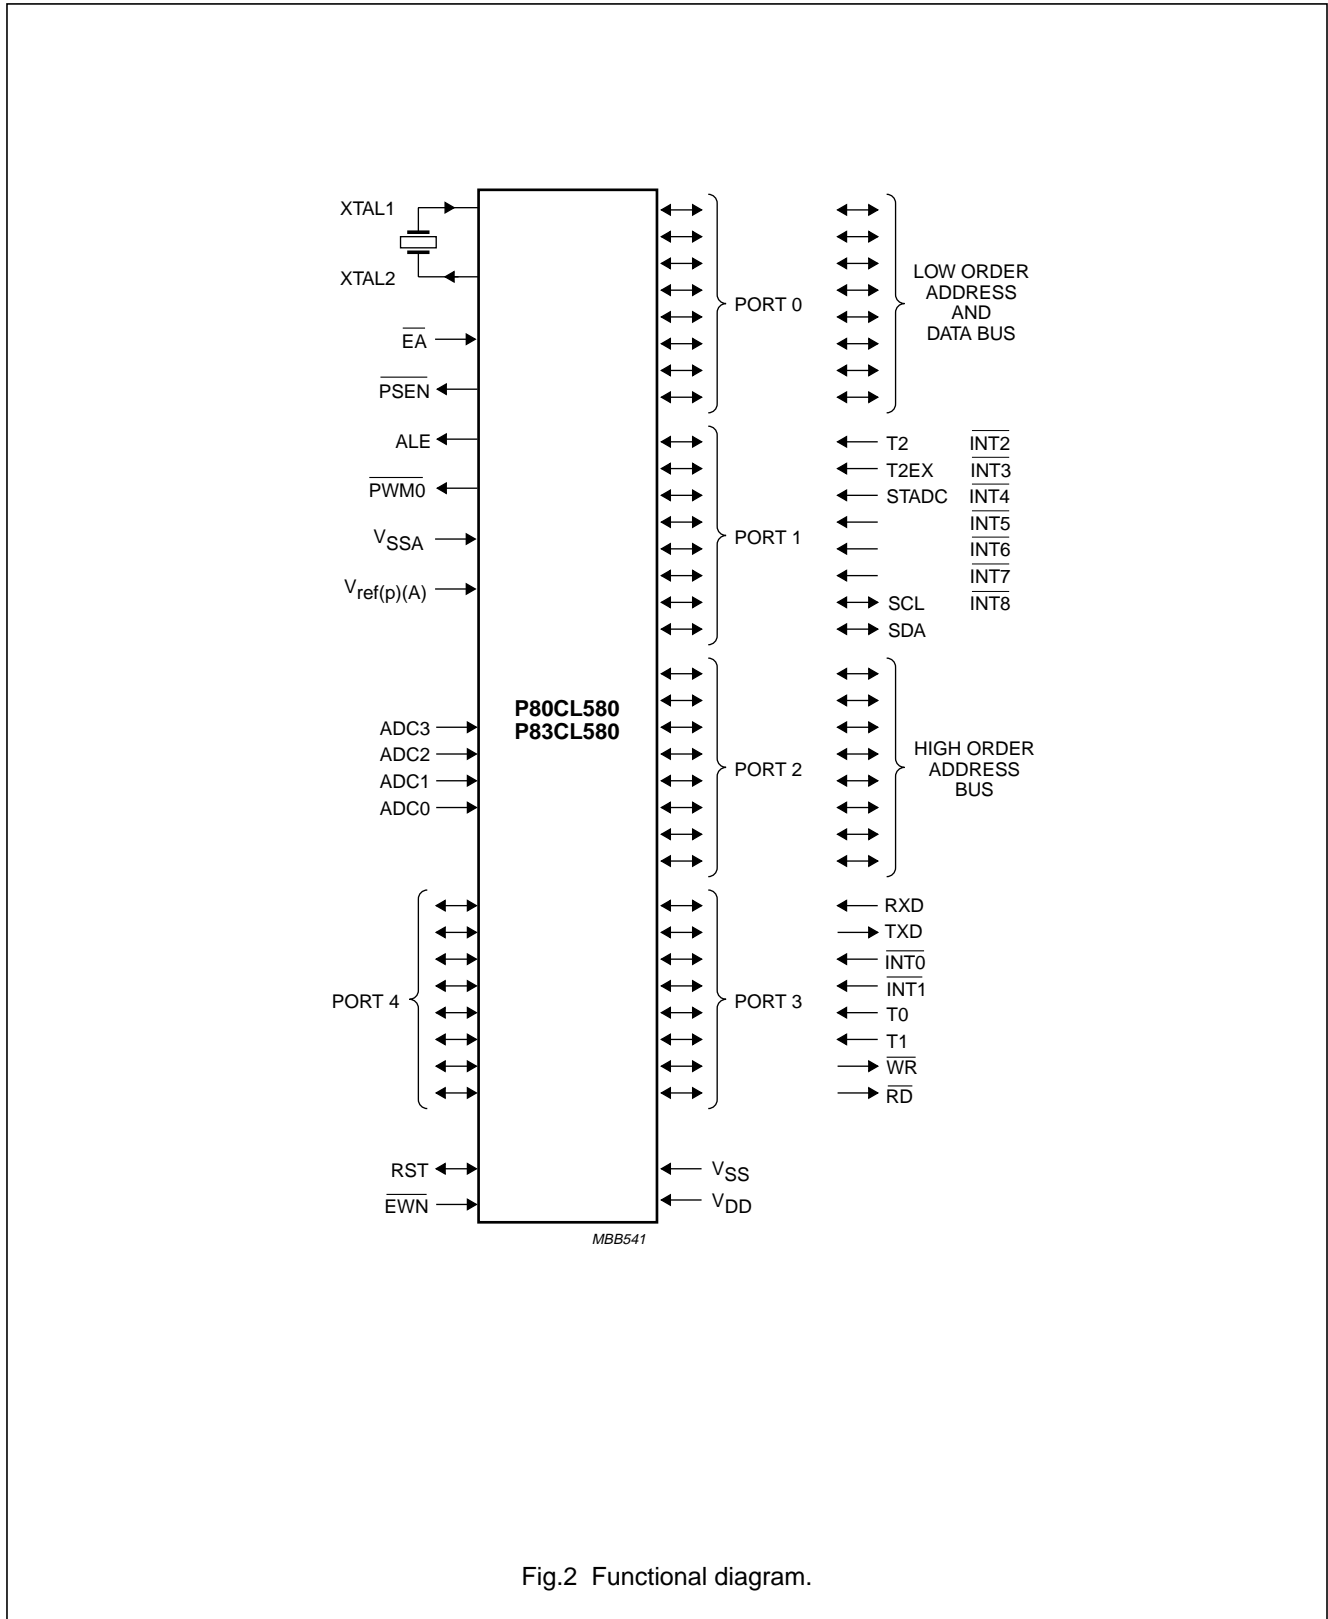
XTAL1

XTAL2

$\overline{EA}$

$\overline{PSEN}$

ALE

$\overline{PWM0}$

$V_{SSA}$

$V_{ref(p)(A)}$

PORT 0

LOW ORDER ADDRESS AND DATA BUS

T2 $\overline{INT2}$
T2EX $\overline{INT3}$
STADC $\overline{INT4}$
$\overline{INT5}$
$\overline{INT6}$
$\overline{INT7}$
SCL $\overline{INT8}$
SDA

PORT 1

P80CL580
P83CL580

ADC3
ADC2
ADC1
ADC0

PORT 2

HIGH ORDER ADDRESS BUS

PORT 4

PORT 3

RXD
TXD
$\overline{INT0}$
$\overline{INT1}$
T0
T1
$\overline{WR}$
$\overline{RD}$

RST

$\overline{EWN}$

$V_{SS}$

$V_{DD}$

MBB541

Fig.2 Functional diagram.